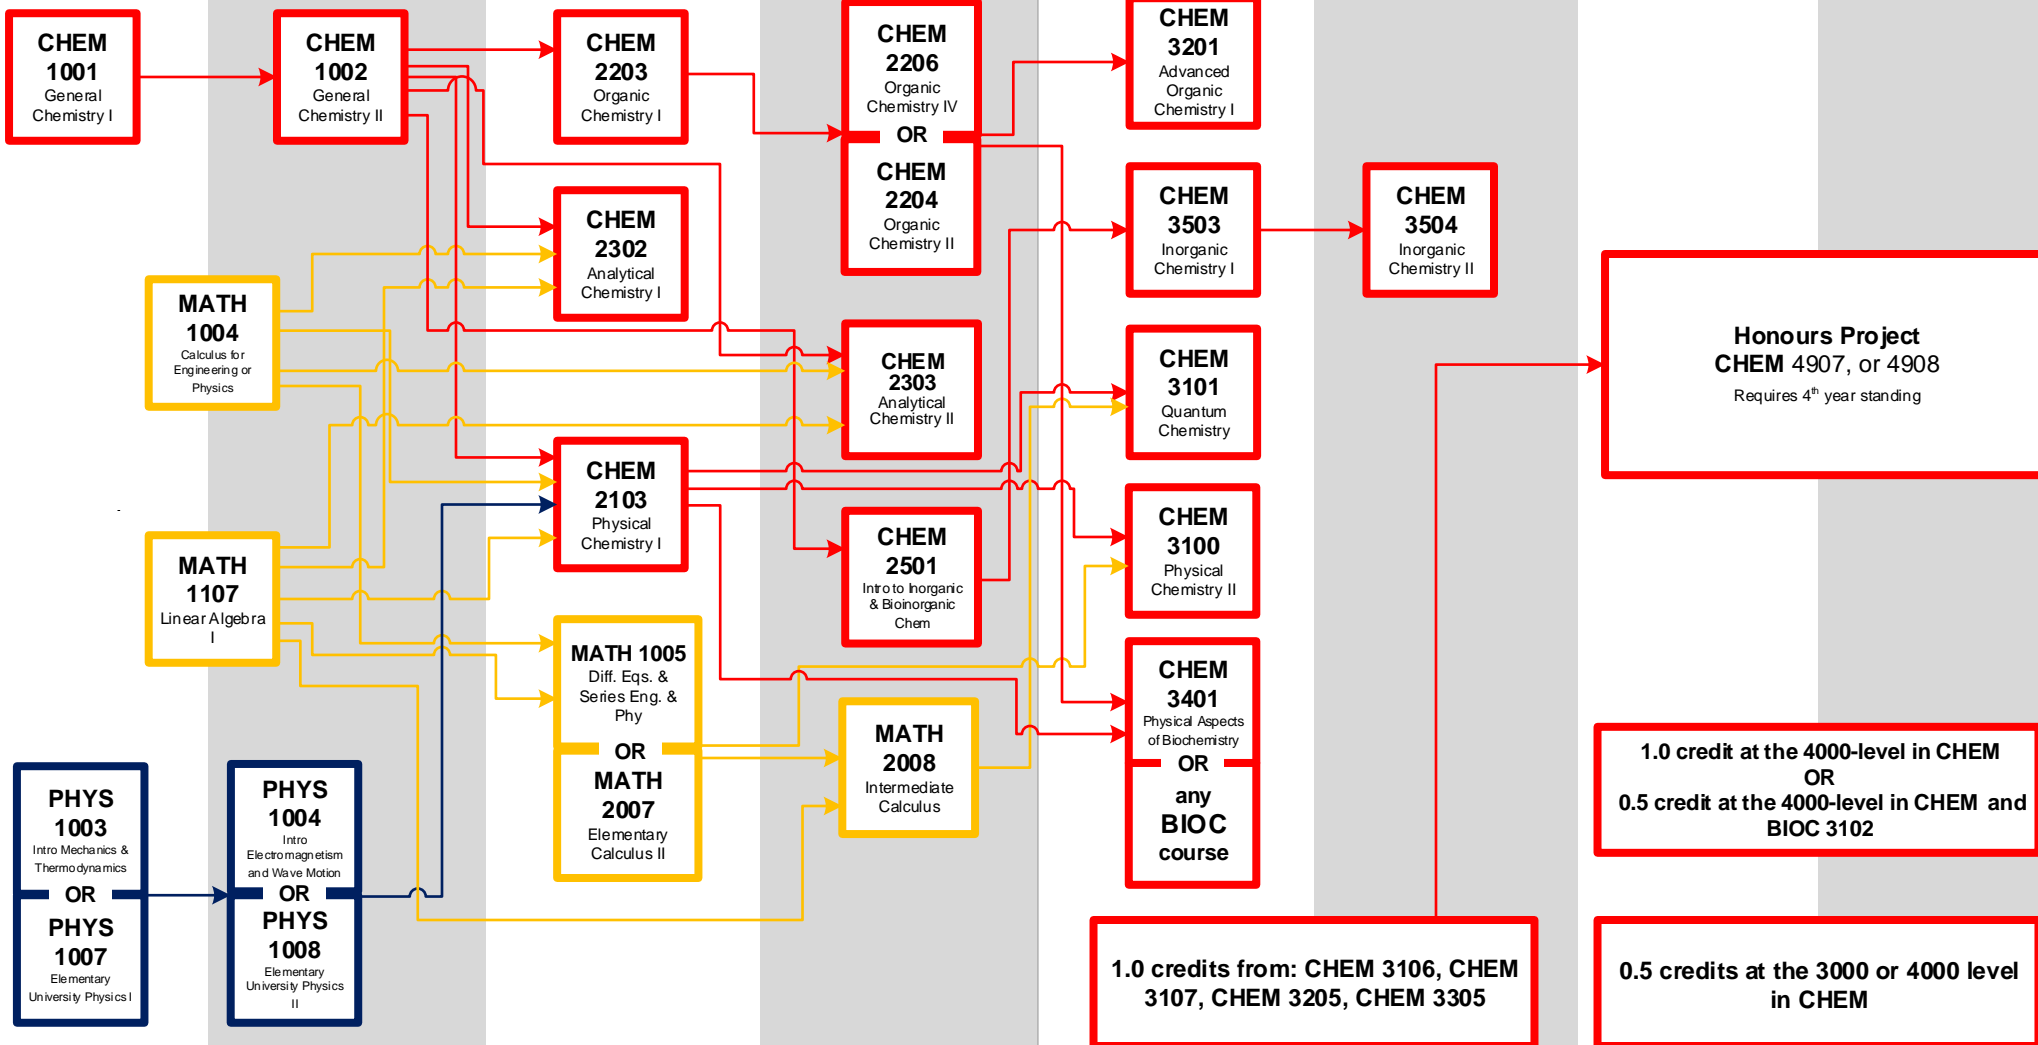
CHEM 1001 General Chemistry I

CHEM 1002 General Chemistry II

CHEM 2203 Organic Chemistry I

CHEM 2206 Organic Chemistry IV
OR
CHEM 2204 Organic Chemistry II

CHEM 3201 Advanced Organic Chemistry I

CHEM 2302 Analytical Chemistry I

CHEM 3503 Inorganic Chemistry I

CHEM 3504 Inorganic Chemistry II

MATH 1004 Calculus for Engineering or Physics

CHEM 2303 Analytical Chemistry II

CHEM 3101 Quantum Chemistry

Honours Project
CHEM 4907, or 4908
Requires 4$^{th}$ year standing

CHEM 2103 Physical Chemistry I

CHEM 3100 Physical Chemistry II

MATH 1107 Linear Algebra I

CHEM 2501 Intro to Inorganic & Bioinorganic Chem

MATH 1005 Diff. Eqs. & Series Eng. & Phy
OR
MATH 2007 Elementary Calculus II

CHEM 3401 Physical Aspects of Biochemistry
OR
any BIOC course

MATH 2008 Intermediate Calculus

1.0 credit at the 4000-level in CHEM
OR
0.5 credit at the 4000-level in CHEM and BIOC 3102

PHYS 1003 Intro Mechanics & Thermodynamics
OR
PHYS 1007 Elementary University Physics I

PHYS 1004 Intro Electromagnetism and Wave Motion
OR
PHYS 1008 Elementary University Physics II

1.0 credits from: CHEM 3106, CHEM 3107, CHEM 3205, CHEM 3305

0.5 credits at the 3000 or 4000 level in CHEM